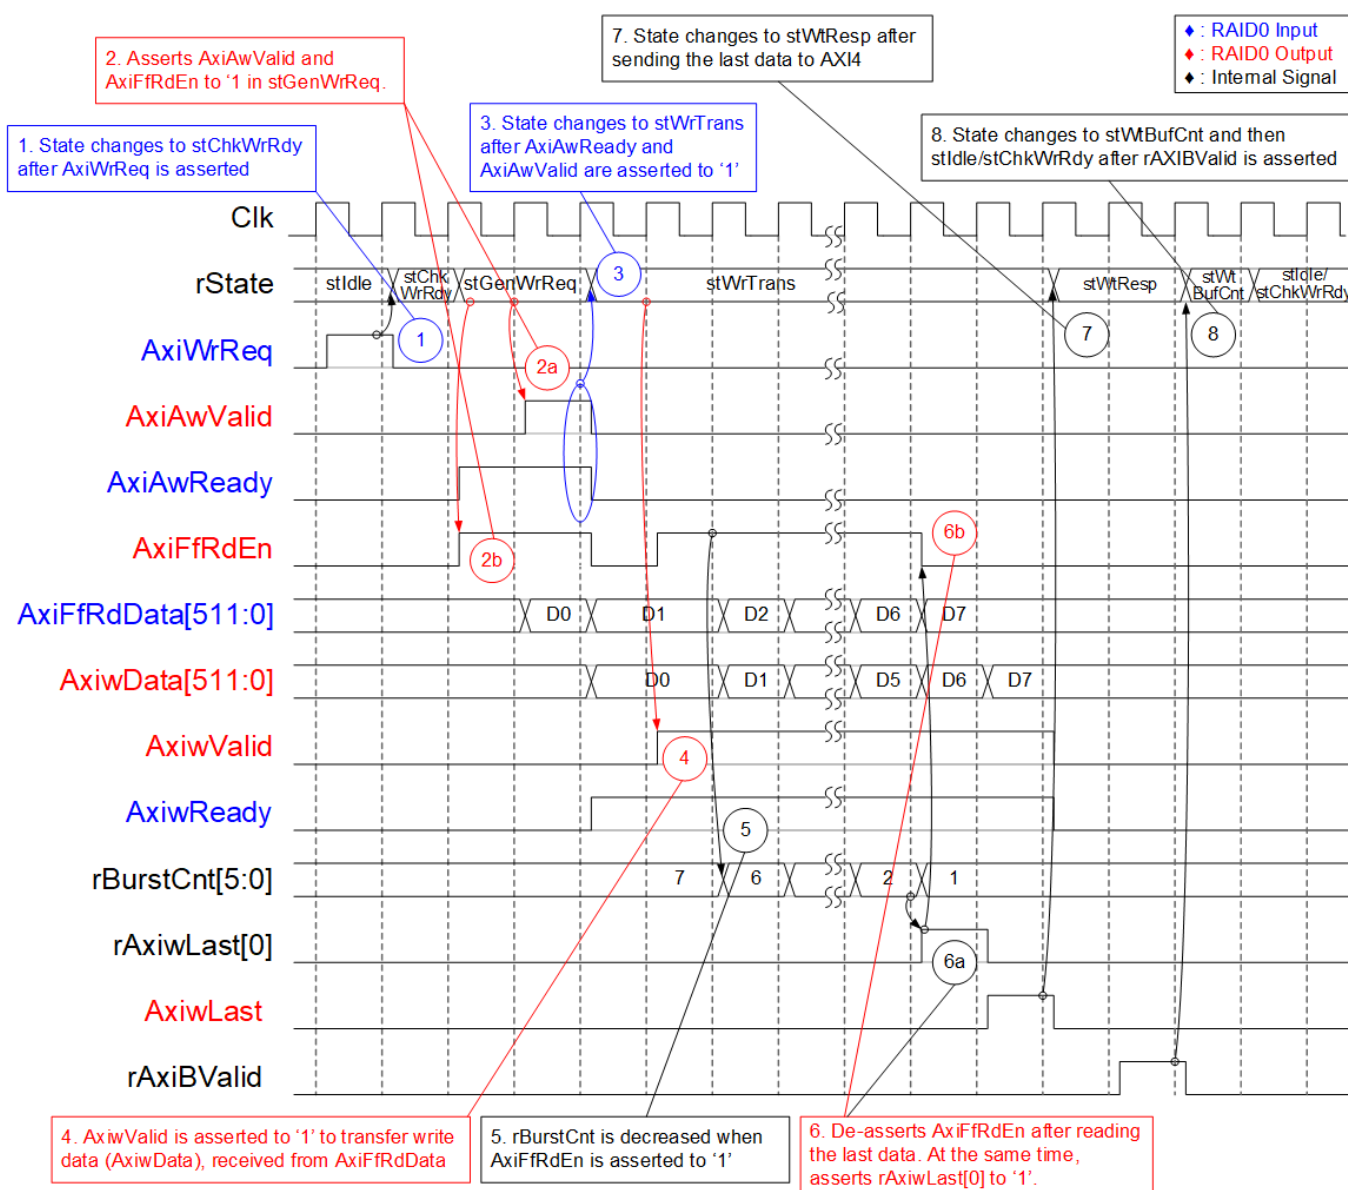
♦ : RAID0 Input
♦ : RAID0 Output
♦ : Internal Signal

2. Asserts AxiAwValid and AxiFfRdEn to '1 in stGenWrReq.

7. State changes to stWtResp after sending the last data to AXI4

1. State changes to stChkWrRdy after AxiWrReq is asserted

3. State changes to stWrTrans after AxiAwReady and AxiAwValid are asserted to '1'

8. State changes to stWtBufCnt and then stIdle/stChkWrRdy after rAXIBValid is asserted

Clk

rState

stIdle

stChk WrRdy

stGenWrReq

3

stWrTrans

stWtResp

stWt BufCnt

stIdle/ stChkWrRdy

AxiWrReq

1

7

8

AxiAwValid

2a

AxiAwReady

AxiFfRdEn

2b

6b

AxiFfRdData[511:0]

D0

D1

D2

D6

D7

AxiwData[511:0]

D0

D1

D5

D6

D7

AxiwValid

4

AxiwReady

5

rBurstCnt[5:0]

7

6

2

1

rAxiwLast[0]

6a

AxiwLast

rAxiBValid

4. AxiwValid is asserted to '1' to transfer write data (AxiwData), received from AxiFfRdData

5. rBurstCnt is decreased when AxiFfRdEn is asserted to '1'

6. De-asserts AxiFfRdEn after reading the last data. At the same time, asserts rAxiwLast[0] to '1'.